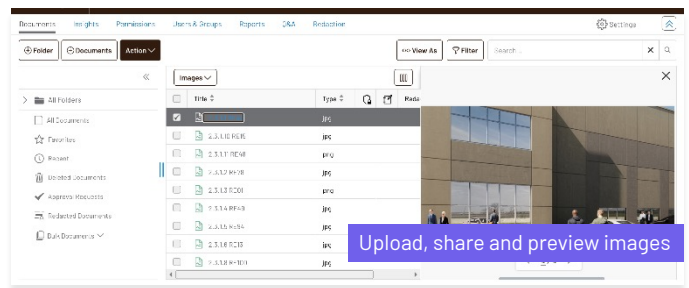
Documents Insights Permissions Users & Groups Reports Q&A Redaction

Settings

Folder Documents Action

View As Filter Search

«

Images

All Folders

All Documents

Favorites

Recent

Deleted Documents

Approved Documents

Redacted Documents

Bulk Documents

| | Title | Type | | | Reda |
|---|---|---|---|---|---|
| | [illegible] | jpg | | | |
| | 2.3.1.10 RE16 | jpg | | | |
| | 2.3.1.11 RE48 | png | | | |
| | 2.3.1.12 RE78 | jpg | | | |
| | 2.3.1.13 RO01 | png | | | |
| | 2.3.1.14 RE43 | jpg | | | |
| | 2.3.1.15 RE94 | jpg | | | |
| | 2.3.1.16 RE13 | jpg | | | |
| | 2.3.1.8 RE100 | jpg | | | |

Upload, share and preview images